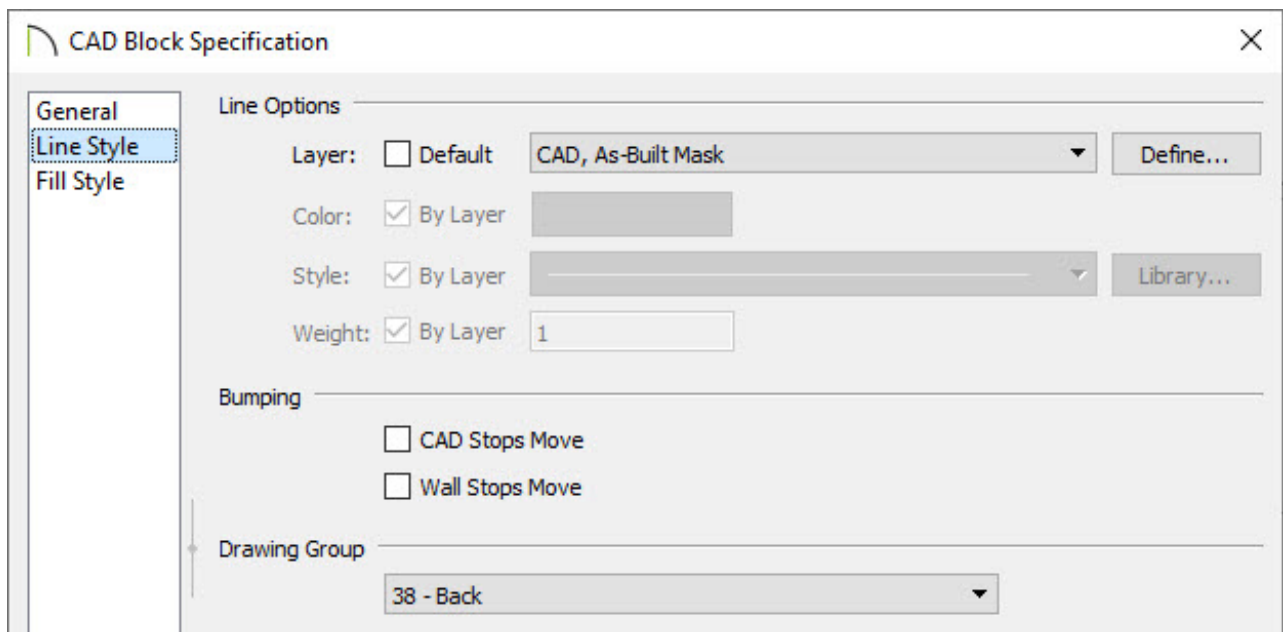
CAD Block Specification

General
Line Style
Fill Style

Line Options

Layer: Default CAD, As-Built Mask Define...

Color: By Layer

Style: By Layer Library...

Weight: By Layer 1

Bumping

CAD Stops Move

Wall Stops Move

Drawing Group

38 - Back